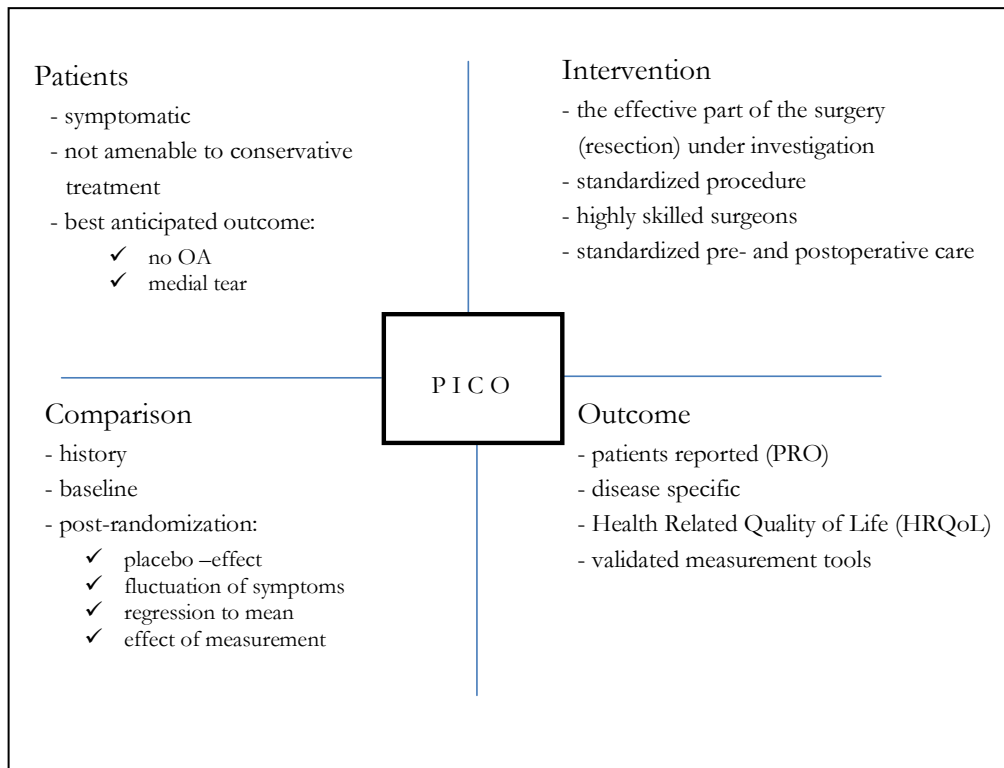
Patients
- symptomatic
- not amenable to conservative treatment
- best anticipated outcome:
✓ no OA
✓ medial tear

Intervention
- the effective part of the surgery (resection) under investigation
- standardized procedure
- highly skilled surgeons
- standardized pre- and postoperative care

P I C O

Comparison
- history
- baseline
- post-randomization:
✓ placebo –effect
✓ fluctuation of symptoms
✓ regression to mean
✓ effect of measurement

Outcome
- patients reported (PRO)
- disease specific
- Health Related Quality of Life (HRQoL)
- validated measurement tools